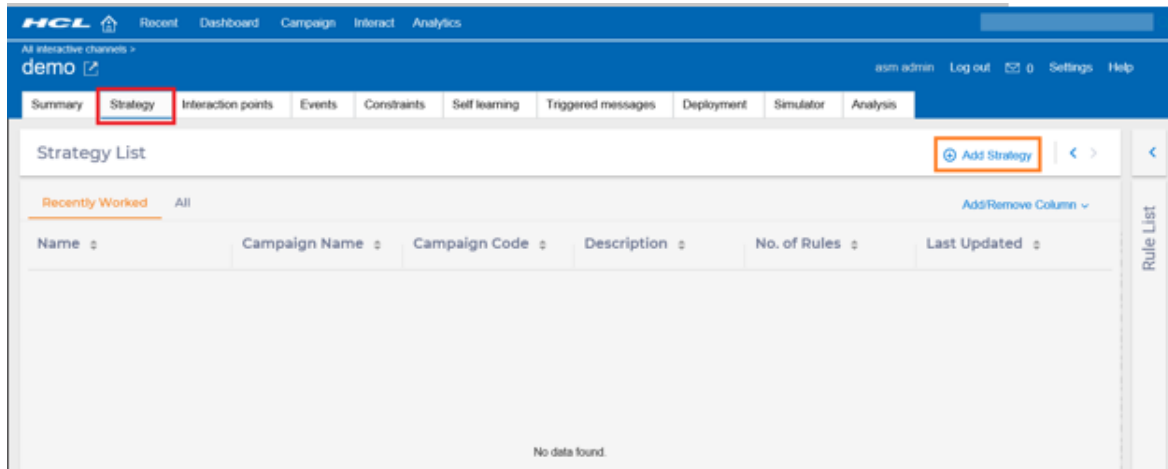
HCL Recent Dashboard Campaign Interact Analytics

All interactive channels >
demo

asm admin Log out 0 Settings Help

Summary Strategy Interaction points Events Constraints Self learning Triggered messages Deployment Simulator Analysis

Strategy List

Add Strategy

Recently Worked All

Add/Remove Column

| Name | Campaign Name | Campaign Code | Description | No. of Rules | Last Updated |
|---|---|---|---|---|---|

No data found.

Rule List